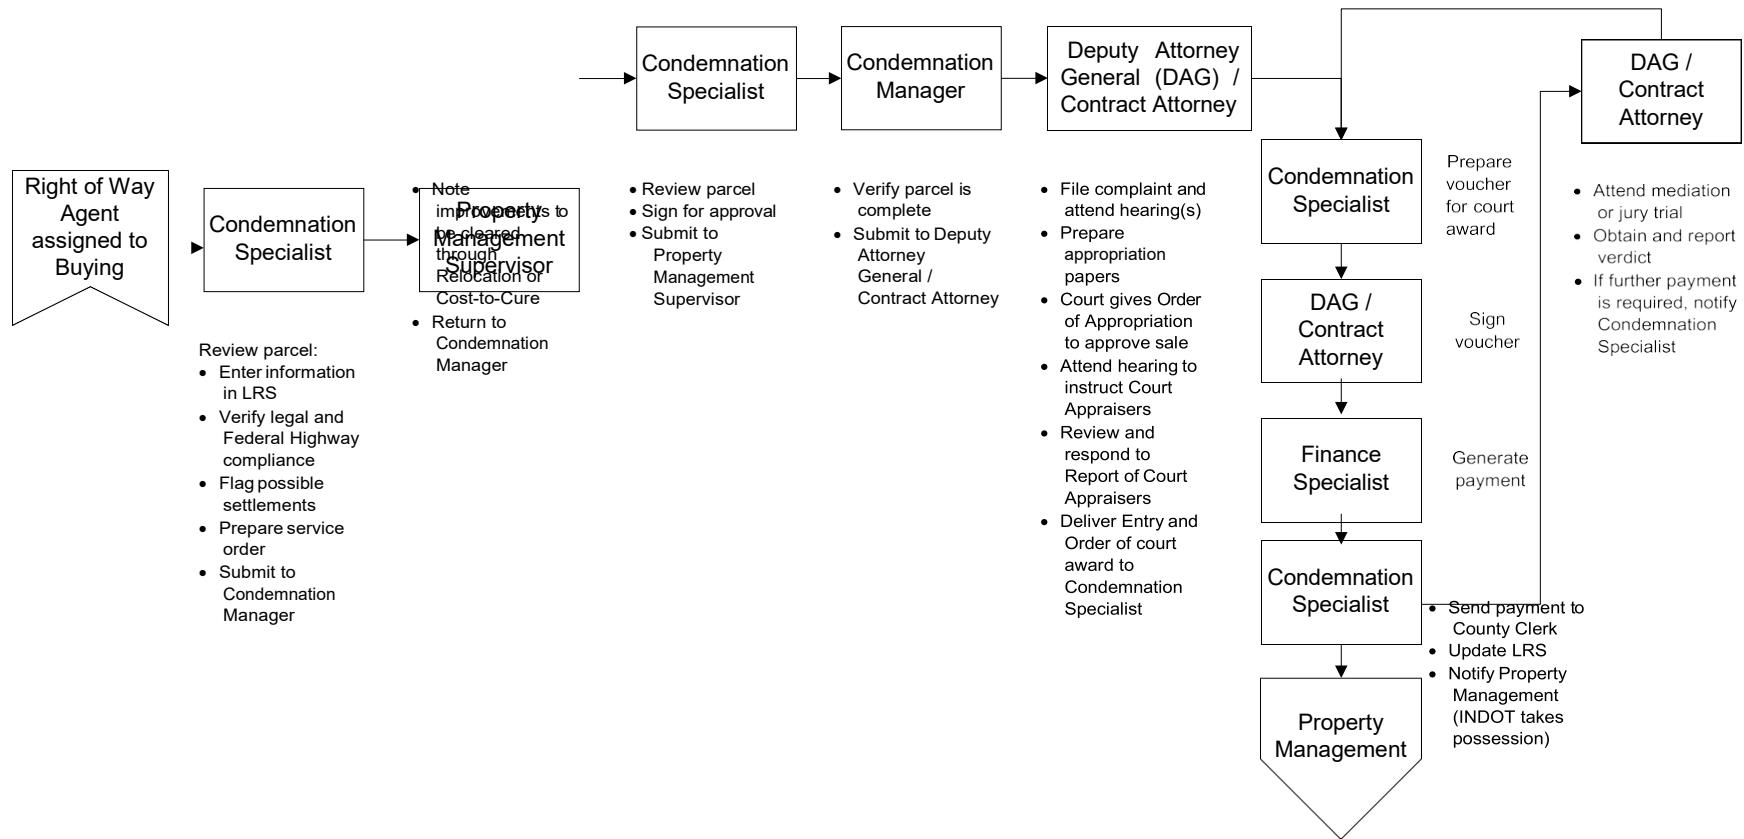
Right of Way Agent assigned to Buying

Condemnation Specialist

Review parcel:
- Enter information in LRS
- Verify legal and Federal Highway compliance
- Flag possible settlements
- Prepare service order
- Submit to Condemnation Manager

Property Management Supervisor

- Note improvements to be cleared through Relocation or Cost-to-Cure
- Return to Condemnation Manager

Condemnation Specialist

- Review parcel
- Sign for approval
- Submit to Property Management Supervisor

Condemnation Manager

- Verify parcel is complete
- Submit to Deputy Attorney General / Contract Attorney

Deputy Attorney General (DAG) / Contract Attorney

- File complaint and attend hearing(s)
- Prepare appropriation papers
- Court gives Order of Appropriation to approve sale
- Attend hearing to instruct Court Appraisers
- Review and respond to Report of Court Appraisers
- Deliver Entry and Order of court award to Condemnation Specialist

Condemnation Specialist

Prepare voucher for court award

DAG / Contract Attorney

Sign voucher

Finance Specialist

Generate payment

Condemnation Specialist

- Send payment to County Clerk
- Update LRS
- Notify Property Management (INDOT takes possession)

Property Management

DAG / Contract Attorney

- Attend mediation or jury trial
- Obtain and report verdict
- If further payment is required, notify Condemnation Specialist